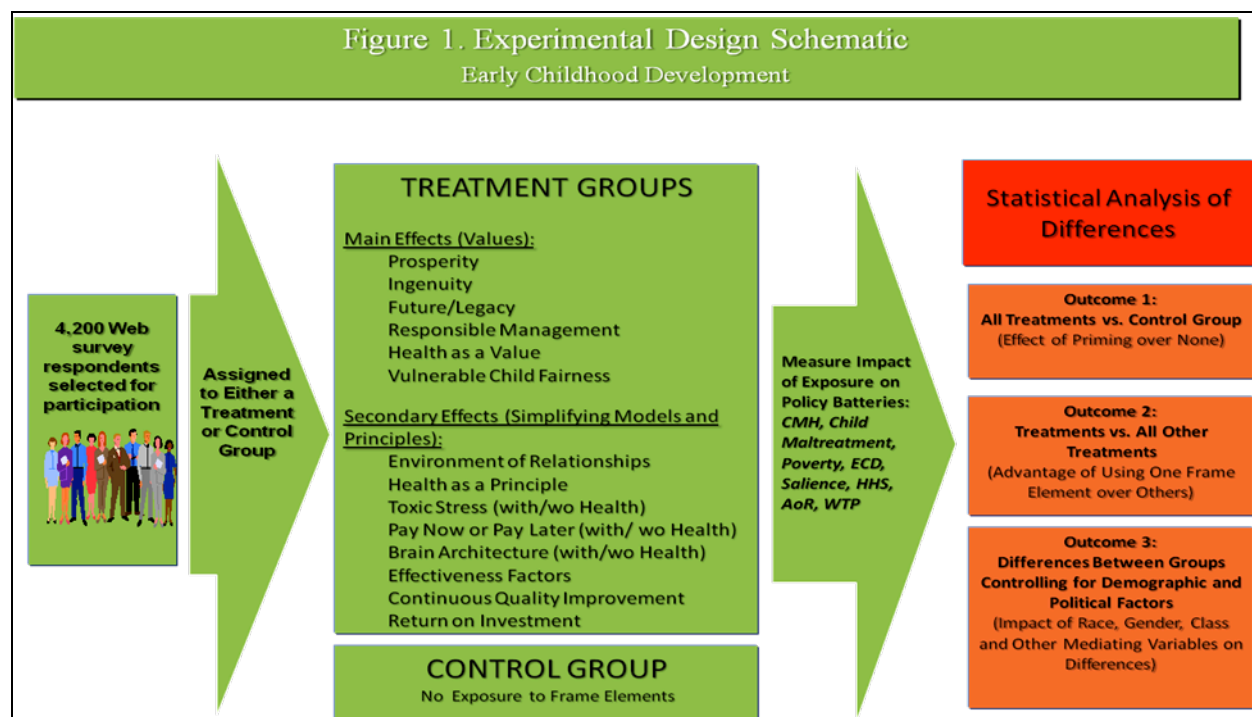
Figure 1. Experimental Design Schematic
Early Childhood Development

4,200 Web survey respondents selected for participation

Assigned to Either a Treatment or Control Group

TREATMENT GROUPS

Main Effects (Values):
Prosperity
Ingenuity
Future/Legacy
Responsible Management
Health as a Value
Vulnerable Child Fairness

Secondary Effects (Simplifying Models and Principles):
Environment of Relationships
Health as a Principle
Toxic Stress (with/wo Health)
Pay Now or Pay Later (with/ wo Health)
Brain Architecture (with/wo Health)
Effectiveness Factors
Continuous Quality Improvement
Return on Investment

CONTROL GROUP
No Exposure to Frame Elements

Measure Impact of Exposure on Policy Batteries: CMH, Child Maltreatment, Poverty, ECD, Salience, HHS, AoR, WTP

Statistical Analysis of Differences

Outcome 1:
All Treatments vs. Control Group
(Effect of Priming over None)

Outcome 2:
Treatments vs. All Other Treatments
(Advantage of Using One Frame Element over Others)

Outcome 3:
Differences Between Groups Controlling for Demographic and Political Factors
(Impact of Race, Gender, Class and Other Mediating Variables on Differences)